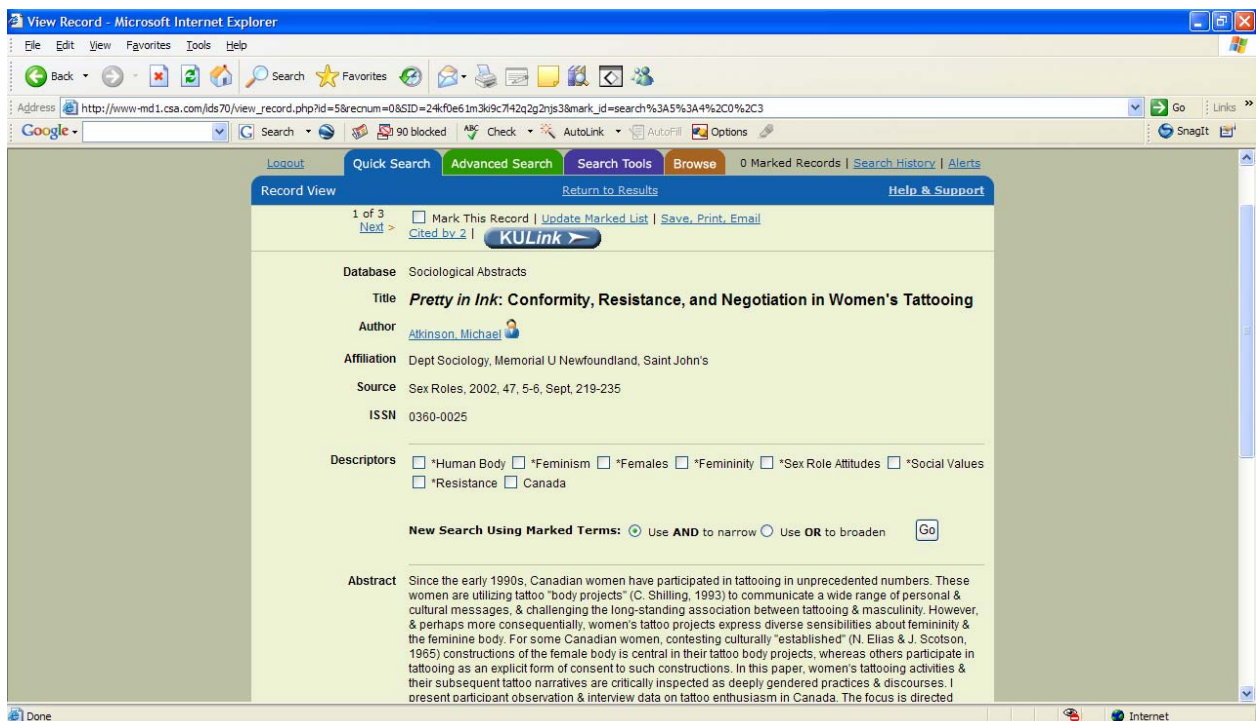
View Record - Microsoft Internet Explorer
File Edit View Favorites Tools Help
Back Search Favorites
Address http://www-md1.csa.com/ids70/view_record.php?id=5&recnum=0&SID=24kf0e61m3ki9c7l42q2g2njs3&mark_id=search%3A5%3A4%2C0%2C3
Go Links
Google Search 90 blocked Check AutoLink AutoFill Options
SnagIt

Logout Quick Search Advanced Search Search Tools Browse 0 Marked Records | Search History | Alerts
Record View Return to Results Help & Support
1 of 3 Next > Mark This Record | Update Marked List | Save, Print, Email
Cited by 2 | KULink

Database Sociological Abstracts
Title *Pretty in Ink*: Conformity, Resistance, and Negotiation in Women's Tattooing
Author Atkinson, Michael
Affiliation Dept Sociology, Memorial U Newfoundland, Saint John's
Source Sex Roles, 2002, 47, 5-6, Sept, 219-235
ISSN 0360-0025

Descriptors *Human Body *Feminism *Females *Femininity *Sex Role Attitudes *Social Values *Resistance Canada

New Search Using Marked Terms: Use AND to narrow Use OR to broaden Go

Abstract Since the early 1990s, Canadian women have participated in tattooing in unprecedented numbers. These women are utilizing tattoo "body projects" (C. Shilling, 1993) to communicate a wide range of personal & cultural messages, & challenging the long-standing association between tattooing & masculinity. However, & perhaps more consequentially, women's tattoo projects express diverse sensibilities about femininity & the feminine body. For some Canadian women, contesting culturally "established" (N. Elias & J. Scotson, 1965) constructions of the female body is central in their tattoo body projects, whereas others participate in tattooing as an explicit form of consent to such constructions. In this paper, women's tattooing activities & their subsequent tattoo narratives are critically inspected as deeply gendered practices & discourses. I present participant observation & interview data on tattoo enthusiasm in Canada. The focus is directed

Done Internet